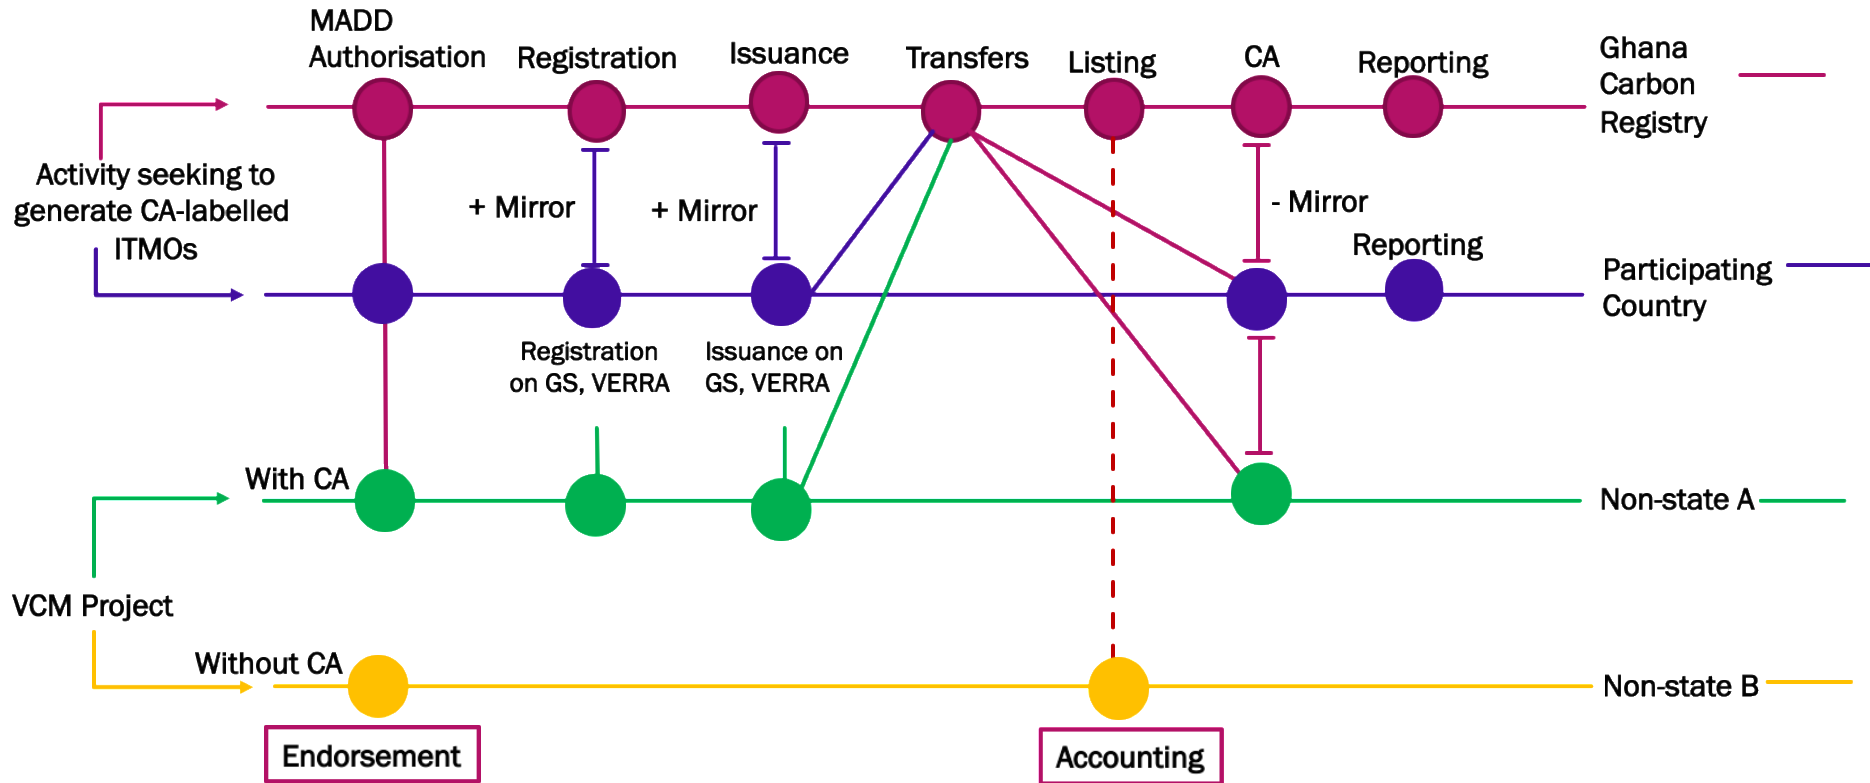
MADD Authorisation

Registration

Issuance

Transfers

Listing

CA

Reporting

Ghana Carbon Registry

Activity seeking to generate CA-labelled ITMOs

+ Mirror

+ Mirror

- Mirror

Reporting

Participating Country

Registration on GS, VERRA

Issuance on GS, VERRA

With CA

Non-state A

VCM Project

Without CA

Non-state B

Endorsement

Accounting